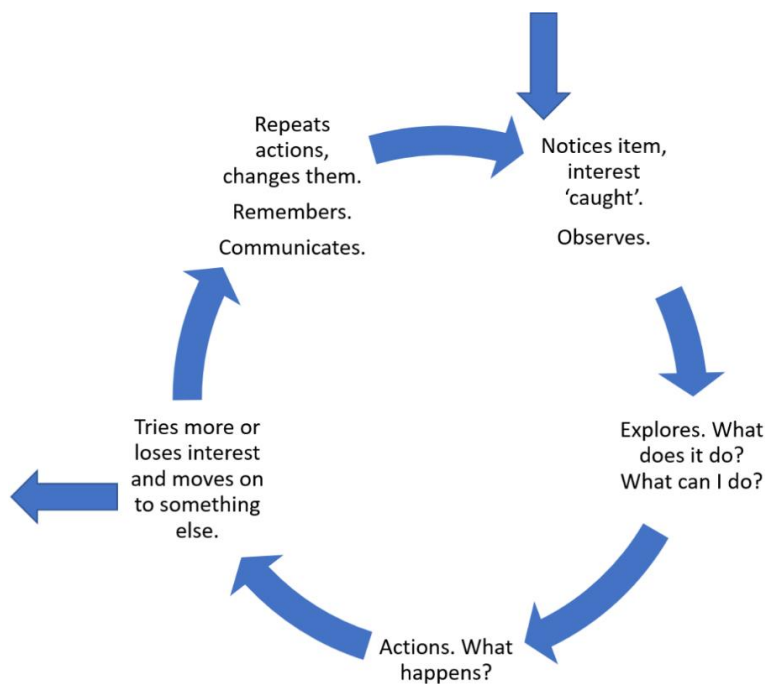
Notices item, interest ‘caught’.

Observes.

Explores. What does it do? What can I do?

Actions. What happens?

Tries more or loses interest and moves on to something else.

Repeats actions, changes them.

Remembers.

Communicates.